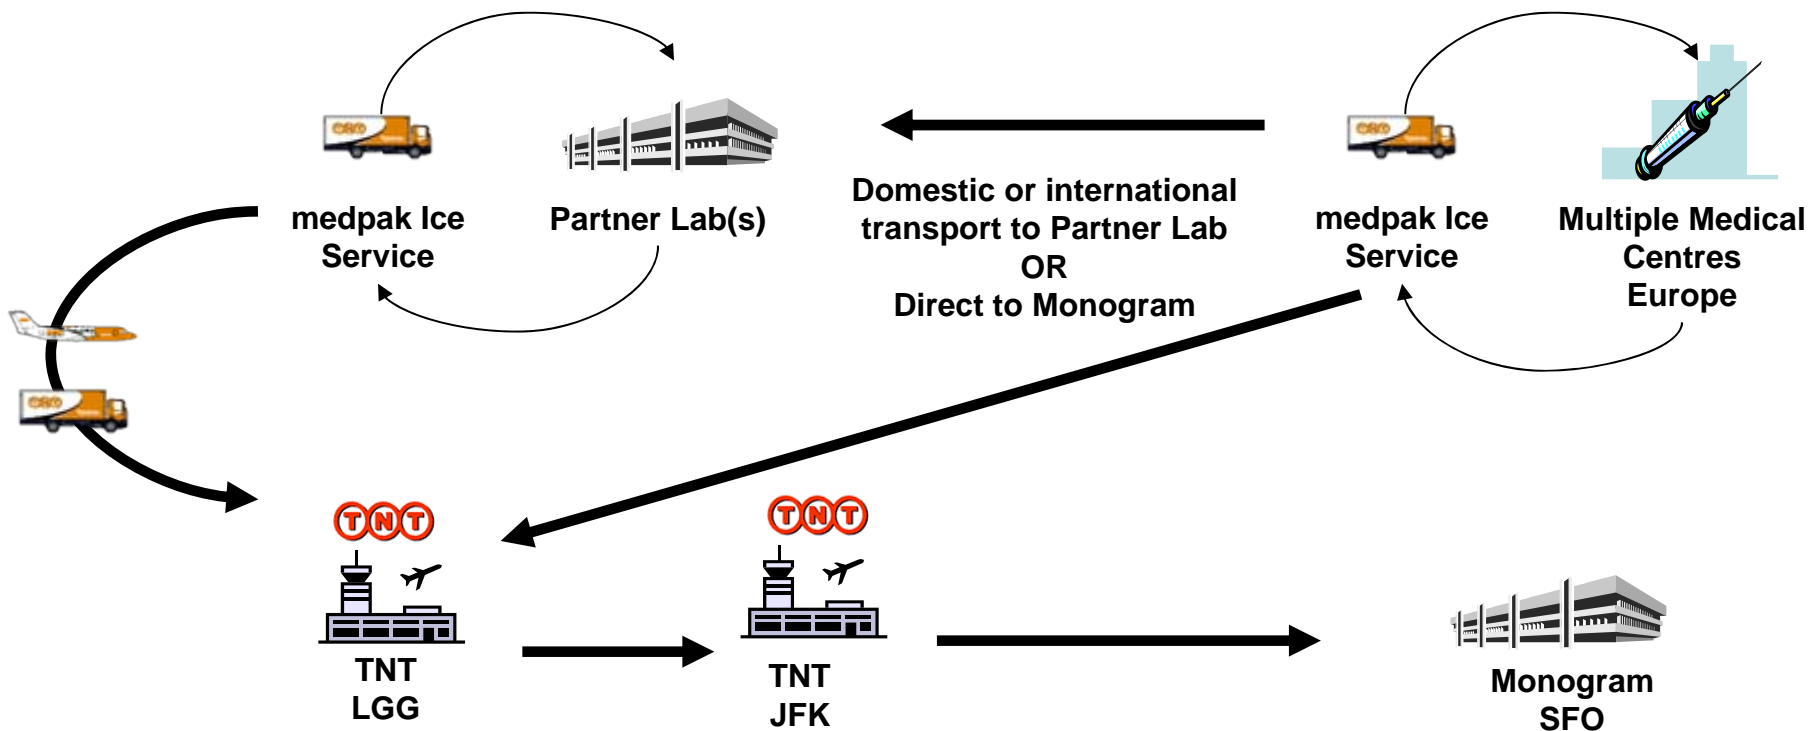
medpak Ice Service

Partner Lab(s)

Domestic or international transport to Partner Lab
OR
Direct to Monogram

medpak Ice Service

Multiple Medical Centres Europe

TNT

TNT
LGG

TNT

TNT
JFK

Monogram
SFO